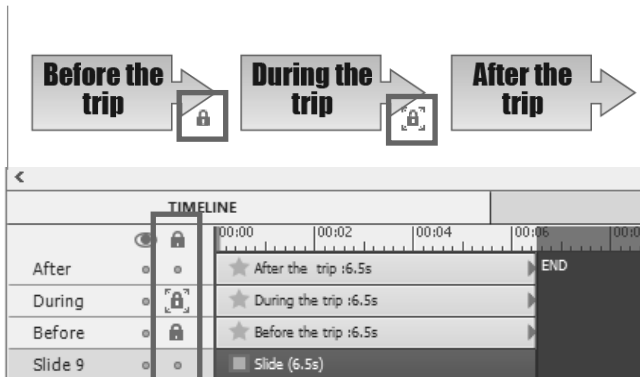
Before the trip

During the trip

After the trip

<

TIMELINE

00:00 00:02 00:04 00:06 00:0

After After the trip :6.5s END

During During the trip :6.5s

Before Before the trip :6.5s

Slide 9 Slide (6.5s)